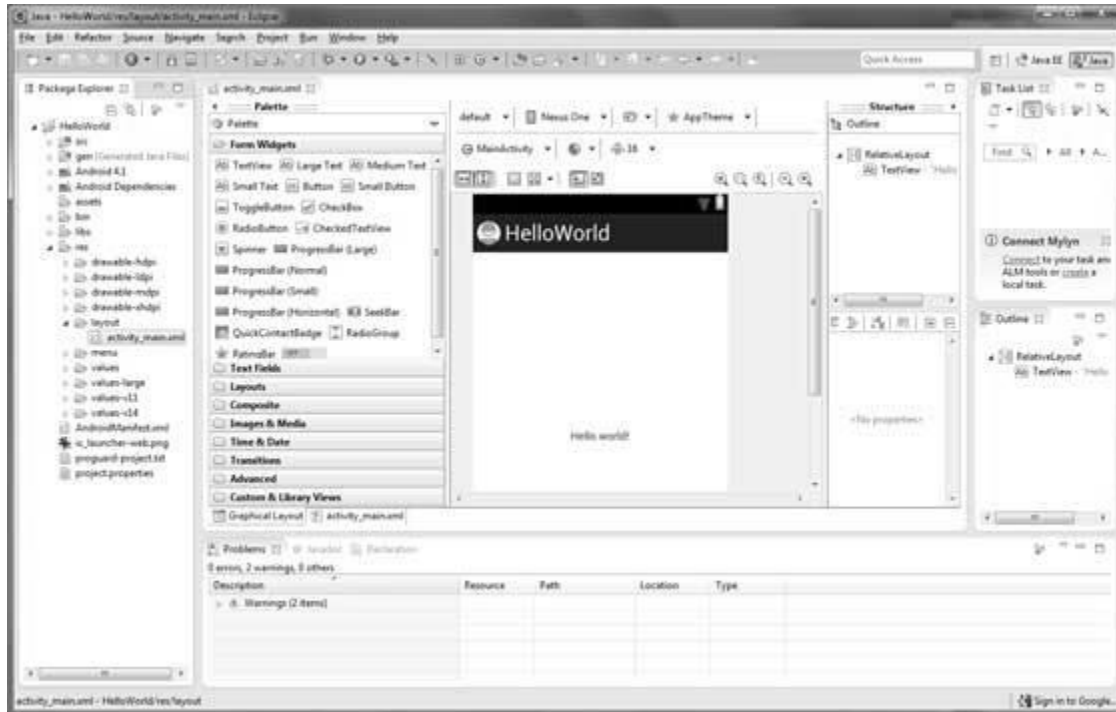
Java - HelloWorld/res/layout/activity_main.xml - Eclipse

File Edit Refactor Source Navigate Search Project Run Window Help

Quick Access

Java EE Java

Package Explorer

HelloWorld
src
gen [Generated Java Files]
Android 4.1
Android Dependencies
assets
bin
libs
res
drawable-hdpi
drawable-ldpi
drawable-mdpi
drawable-xhdpi
layout
activity_main.xml
menu
values
values-large
values-v11
values-v14
AndroidManifest.xml
ic_launcher-web.png
proguard-project.txt
project.properties

activity_main.xml

Palette
Palette
Form Widgets
TextView Large Text Medium Text
Small Text Button Small Button
ToggleButton CheckBox
RadioButton CheckedTextView
Spinner ProgressBar (Large)
ProgressBar (Normal)
ProgressBar (Small)
ProgressBar (Horizontal) SeekBar
QuickContactBadge RadioGroup
RatingBar
Text Fields
Layouts
Composite
Images & Media
Time & Date
Transitions
Advanced
Custom & Library Views

default Nexus One AppTheme
MainActivity 16

HelloWorld

Hello world!

Graphical Layout activity_main.xml

Structure
Outline
RelativeLayout
TextView - "Hello

<No properties>

Task List

Find All A...

Connect Mylyn
Connect to your task and ALM tools or create a local task.

Outline
RelativeLayout
TextView - "Hello

Problems Javadoc Declaration
0 errors, 2 warnings, 0 others

| Description | Resource | Path | Location | Type |
|---|---|---|---|---|
| Warnings (2 items) | | | | |

activity_main.xml - HelloWorld/res/layout

Sign in to Google...